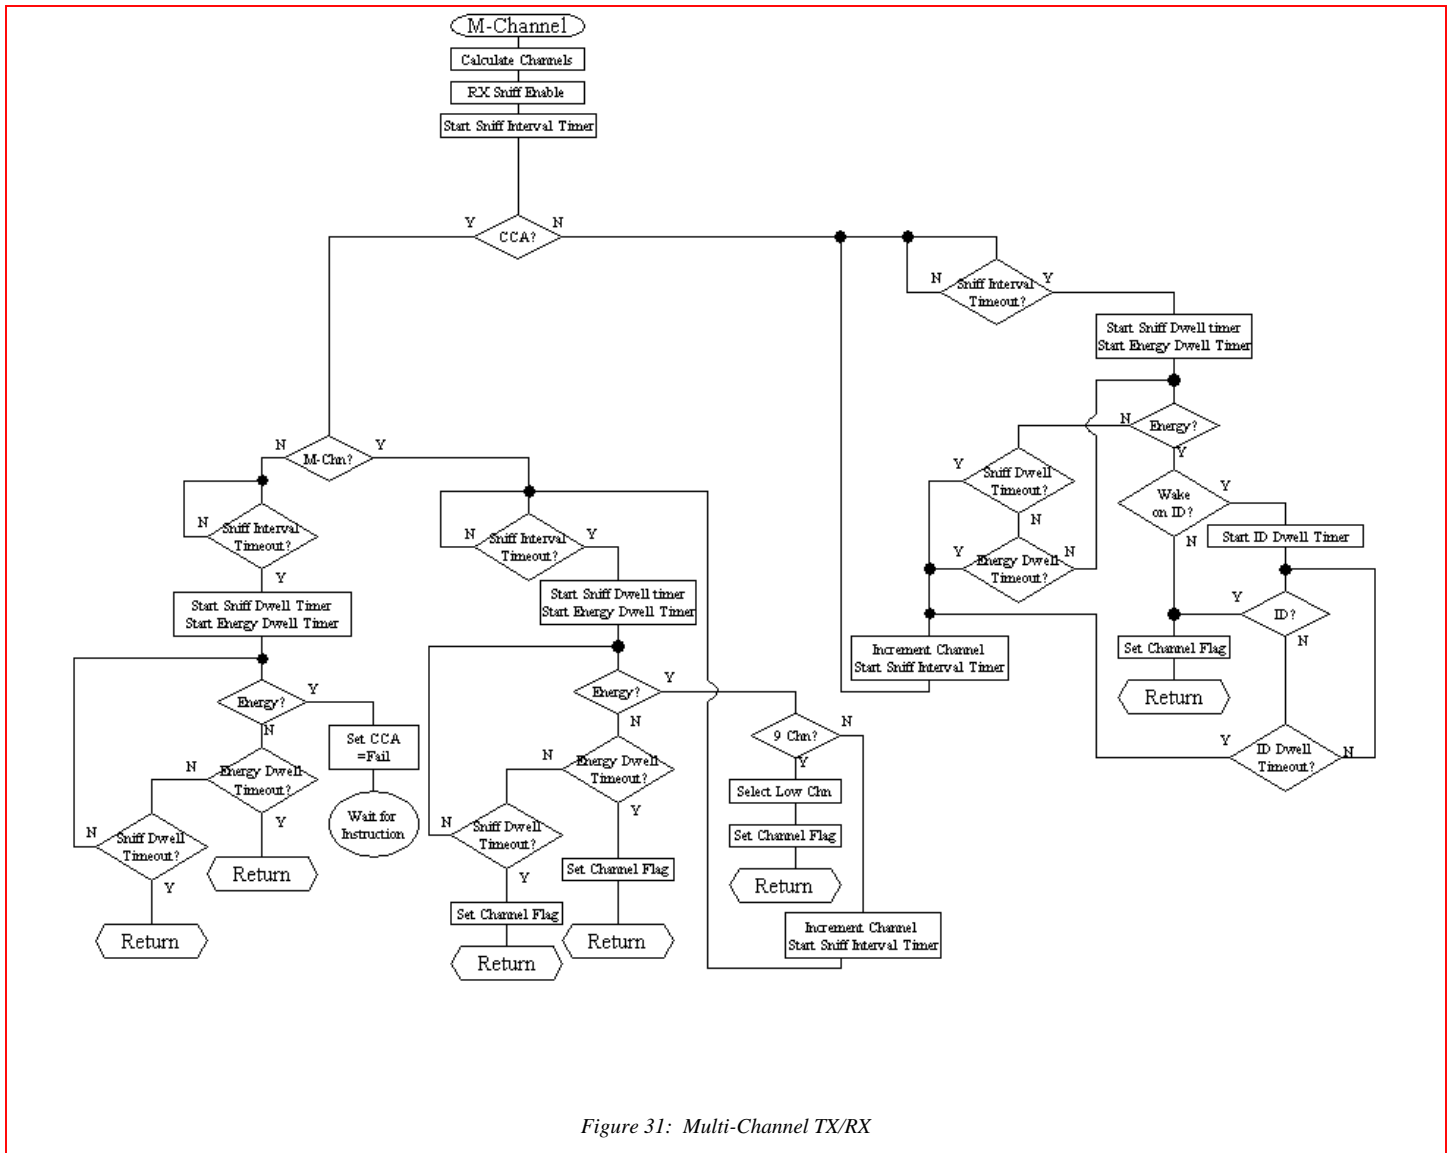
M-Channel

Calculate Channels

RX Sniff Enable

Start Sniff Interval Timer

Y CCA? N

N Sniff Interval Timeout? Y

Start Sniff Dwell timer
Start Energy Dwell Timer

N Energy?
Y

Y Sniff Dwell Timeout?
N

Y Energy Dwell Timeout? N

Wake on ID? Y
N

Start ID Dwell Timer

Y ID?
N

Set Channel Flag

Return

Y ID Dwell Timeout? N

Increment Channel
Start Sniff Interval Timer

N M-Chn? Y

N Sniff Interval Timeout?
Y

Start Sniff Dwell Timer
Start Energy Dwell Timer

Energy? Y
N

Set CCA
=Fail

Wait for Instruction

N Energy Dwell Timeout?
Y

N Sniff Dwell Timeout?
Y

Return

Return

N Sniff Interval Timeout? Y

Start Sniff Dwell timer
Start Energy Dwell Timer

Energy? Y
N

N Energy Dwell Timeout?
Y

N Sniff Dwell Timeout?
Y

Set Channel Flag

Return

Set Channel Flag

Return

9 Chn? N
Y

Select Low Chn

Set Channel Flag

Return

Increment Channel
Start Sniff Interval Timer

Figure 31: Multi-Channel TX/RX